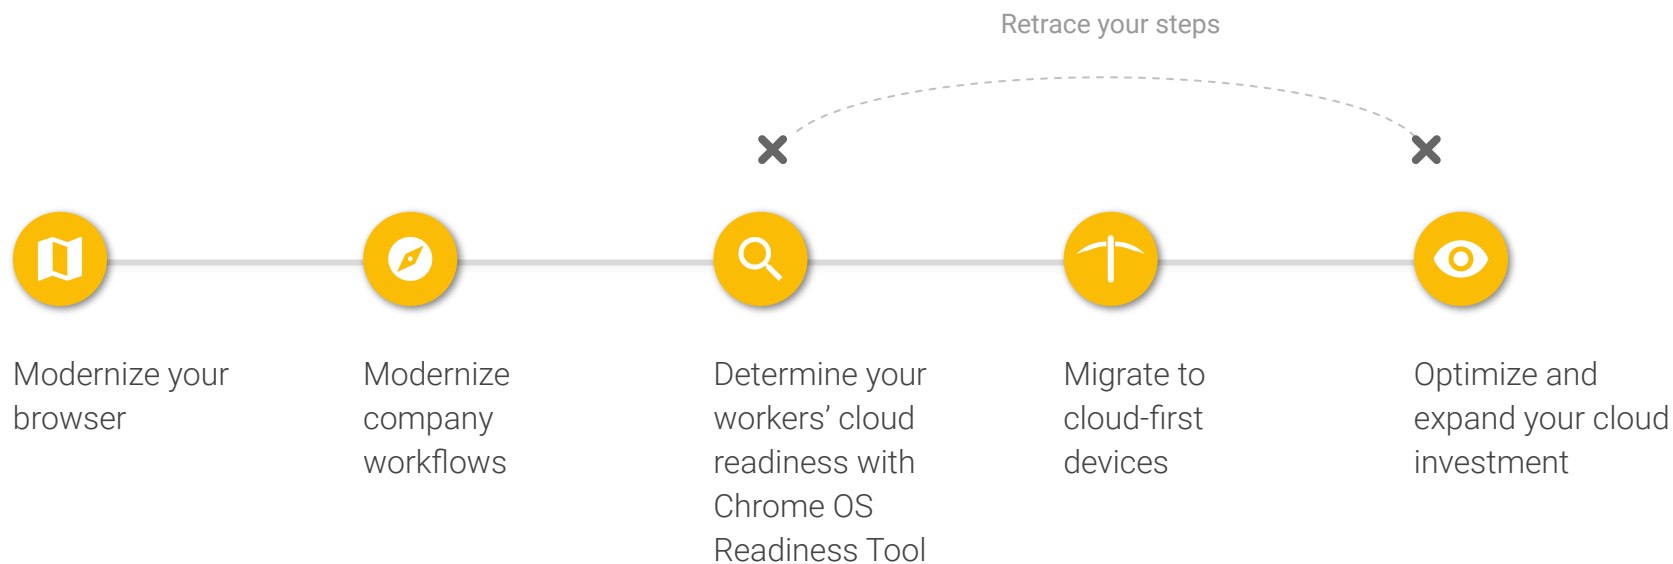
Retrace your steps

Modernize your browser

Modernize company workflows

Determine your workers’ cloud readiness with Chrome OS Readiness Tool

Migrate to cloud-first devices

Optimize and expand your cloud investment